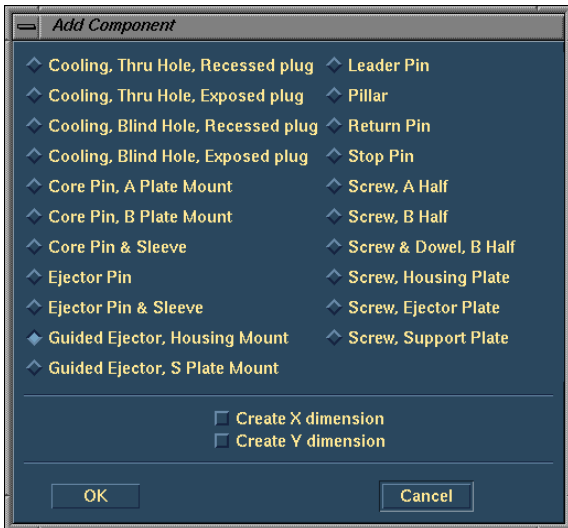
Add Component

Cooling, Thru Hole, Recessed plug
Cooling, Thru Hole, Exposed plug
Cooling, Blind Hole, Recessed plug
Cooling, Blind Hole, Exposed plug
Core Pin, A Plate Mount
Core Pin, B Plate Mount
Core Pin & Sleeve
Ejector Pin
Ejector Pin & Sleeve
Guided Ejector, Housing Mount
Guided Ejector, S Plate Mount

Leader Pin
Pillar
Return Pin
Stop Pin
Screw, A Half
Screw, B Half
Screw & Dowel, B Half
Screw, Housing Plate
Screw, Ejector Plate
Screw, Support Plate

Create X dimension
Create Y dimension

OK
Cancel